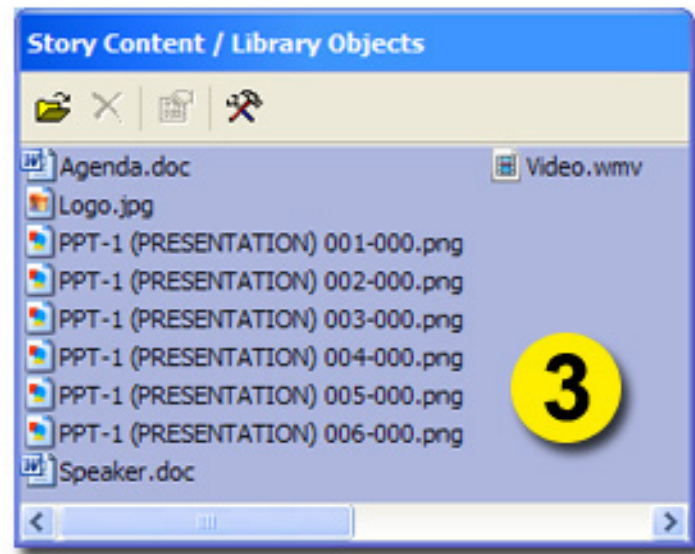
Story Content / Library Objects

Agenda.doc
Logo.jpg
PPT-1 (PRESENTATION) 001-000.png
PPT-1 (PRESENTATION) 002-000.png
PPT-1 (PRESENTATION) 003-000.png
PPT-1 (PRESENTATION) 004-000.png
PPT-1 (PRESENTATION) 005-000.png
PPT-1 (PRESENTATION) 006-000.png
Speaker.doc

Video.wmv

3